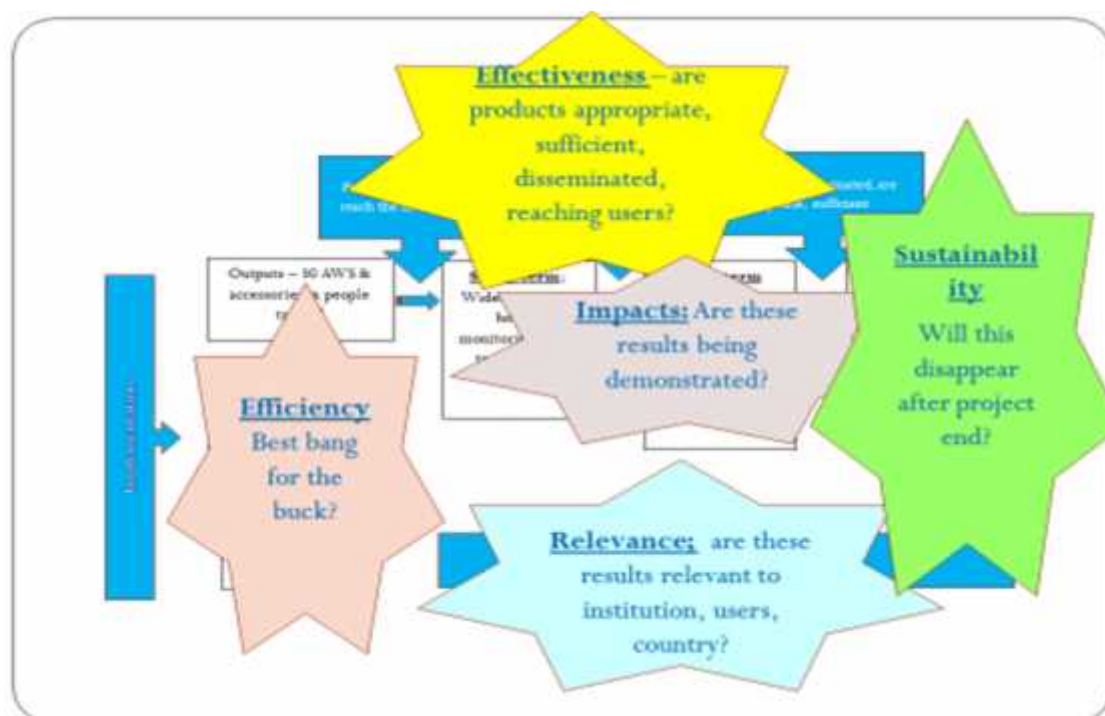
Effectiveness – are products appropriate, sufficient, disseminated, reaching users?

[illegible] reach the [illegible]

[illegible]nated, are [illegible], sufficient

Outputs – 50 AWS & accessories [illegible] people t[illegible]

S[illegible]erm: Wide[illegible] be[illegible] monitor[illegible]

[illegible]erm

Impacts: Are these results being demonstrated?

Sustainability Will this disappear after project end?

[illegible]

Efficiency Best bang for the buck?

Relevance; are these results relevant to institution, users, country?